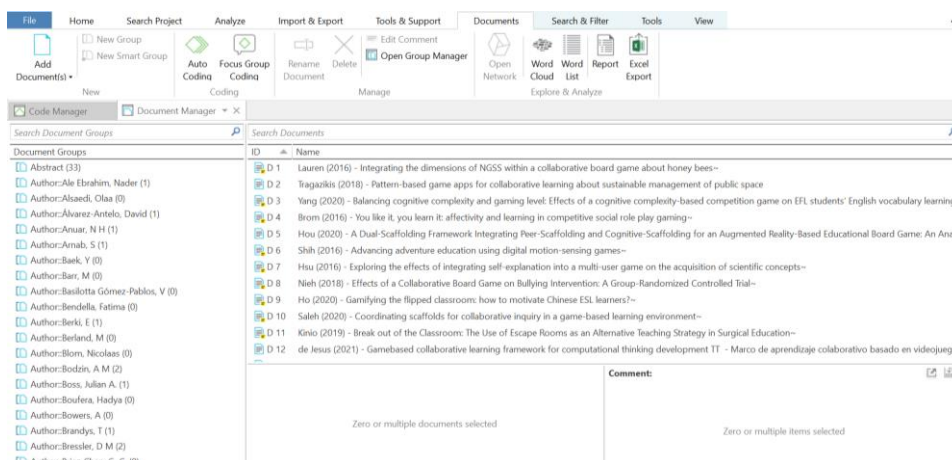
File Home Search Project Analyze Import & Export Tools & Support Documents Search & Filter Tools View

Add Document(s) ▾
New Group
New Smart Group
New

Auto Coding
Focus Group Coding
Coding

Rename Document
Delete
Edit Comment
Open Group Manager
Manage

Open Network
Word Cloud
Word List
Report
Excel Export
Explore & Analyze

Code Manager
Document Manager ▾ ×

Search Document Groups

Document Groups
Abstract (33)
Author::Ale Ebrahim, Nader (1)
Author::Alsaedi, Olaa (0)
Author::Álvarez-Antelo, David (1)
Author::Anuar, N H (1)
Author::Arnab, S (1)
Author::Baek, Y (0)
Author::Barr, M (0)
Author::Basilotta Gómez-Pablos, V (0)
Author::Bendella, Fatima (0)
Author::Berki, E (1)
Author::Berland, M (0)
Author::Blom, Nicolaas (0)
Author::Bodzin, A M (2)
Author::Boss, Julian A. (1)
Author::Boufera, Hadya (0)
Author::Bowers, A (0)
Author::Brandys, T (1)
Author::Bressler, D M (2)

Search Documents

| ID | Name |
|---|---|
| D 1 | Lauren (2016) - Integrating the dimensions of NGSS within a collaborative board game about honey bees~ |
| D 2 | Tragazikis (2018) - Pattern-based game apps for collaborative learning about sustainable management of public space |
| D 3 | Yang (2020) - Balancing cognitive complexity and gaming level: Effects of a cognitive complexity-based competition game on EFL students' English vocabulary learning |
| D 4 | Brom (2016) - You like it, you learn it: affectivity and learning in competitive social role play gaming~ |
| D 5 | Hou (2020) - A Dual-Scaffolding Framework Integrating Peer-Scaffolding and Cognitive-Scaffolding for an Augmented Reality-Based Educational Board Game: An Ana |
| D 6 | Shih (2016) - Advancing adventure education using digital motion-sensing games~ |
| D 7 | Hsu (2016) - Exploring the effects of integrating self-explanation into a multi-user game on the acquisition of scientific concepts~ |
| D 8 | Nieh (2018) - Effects of a Collaborative Board Game on Bullying Intervention: A Group-Randomized Controlled Trial~ |
| D 9 | Ho (2020) - Gamifying the flipped classroom: how to motivate Chinese ESL learners?~ |
| D 10 | Saleh (2020) - Coordinating scaffolds for collaborative inquiry in a game-based learning environment~ |
| D 11 | Kinio (2019) - Break out of the Classroom: The Use of Escape Rooms as an Alternative Teaching Strategy in Surgical Education~ |
| D 12 | de Jesus (2021) - Gamebased collaborative learning framework for computational thinking development TT - Marco de aprendizaje colaborativo basado en videojueg |

Zero or multiple documents selected

Comment:

Zero or multiple items selected